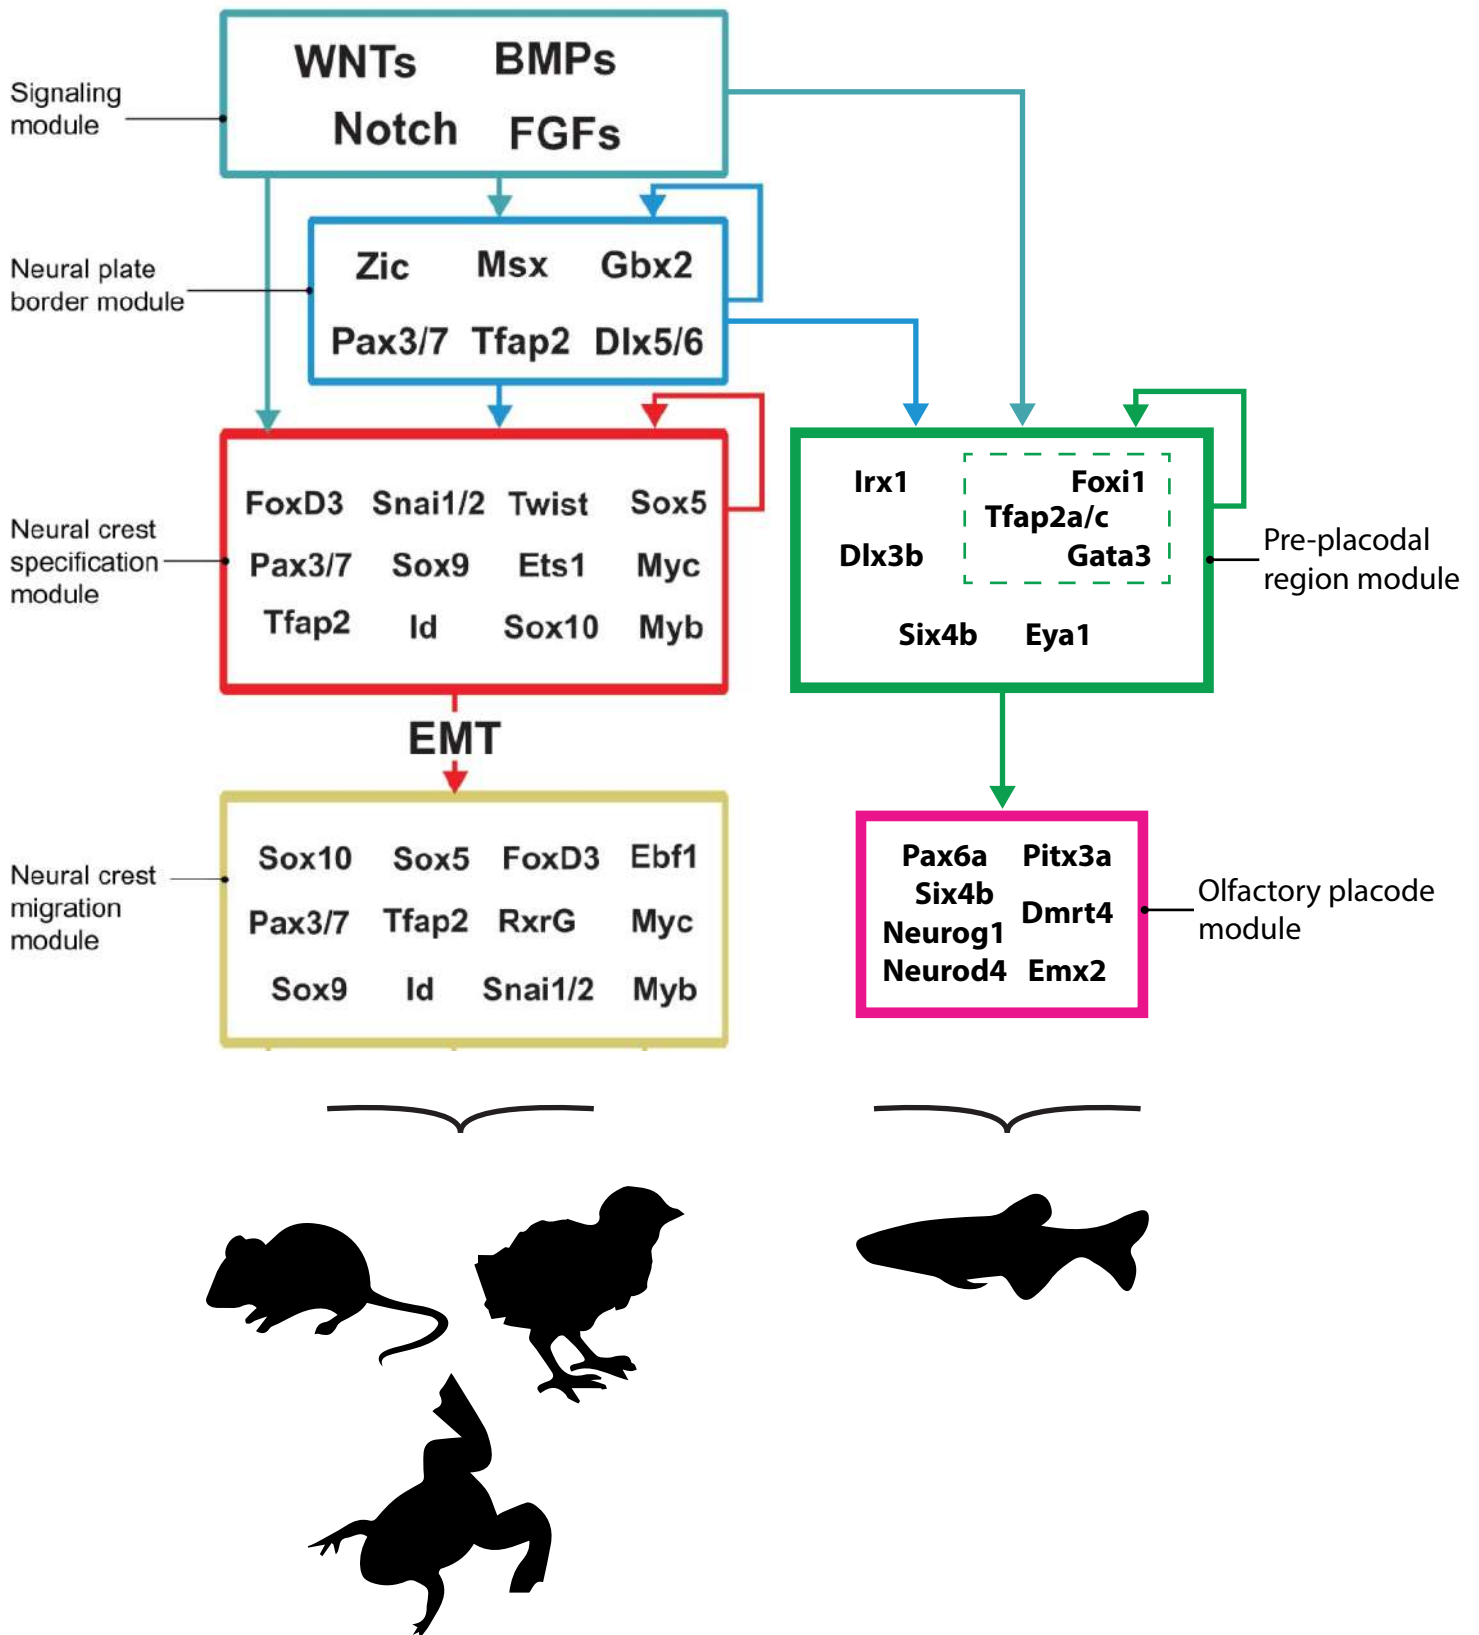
Signaling module

WNTs BMPs
Notch FGFs

Neural plate border module

Zic Msx Gbx2
Pax3/7 Tfap2 Dlx5/6

Neural crest specification module

FoxD3 Snai1/2 Twist Sox5
Pax3/7 Sox9 Ets1 Myc
Tfap2 Id Sox10 Myb

EMT

Neural crest migration module

Sox10 Sox5 FoxD3 Ebf1
Pax3/7 Tfap2 RxrG Myc
Sox9 Id Snai1/2 Myb

Irx1 Foxi1
Tfap2a/c
Dlx3b Gata3
Six4b Eya1

Pre-placodal region module

Pax6a Pitx3a
Six4b Dmrt4
Neurog1
Neurod4 Emx2

Olfactory placode module